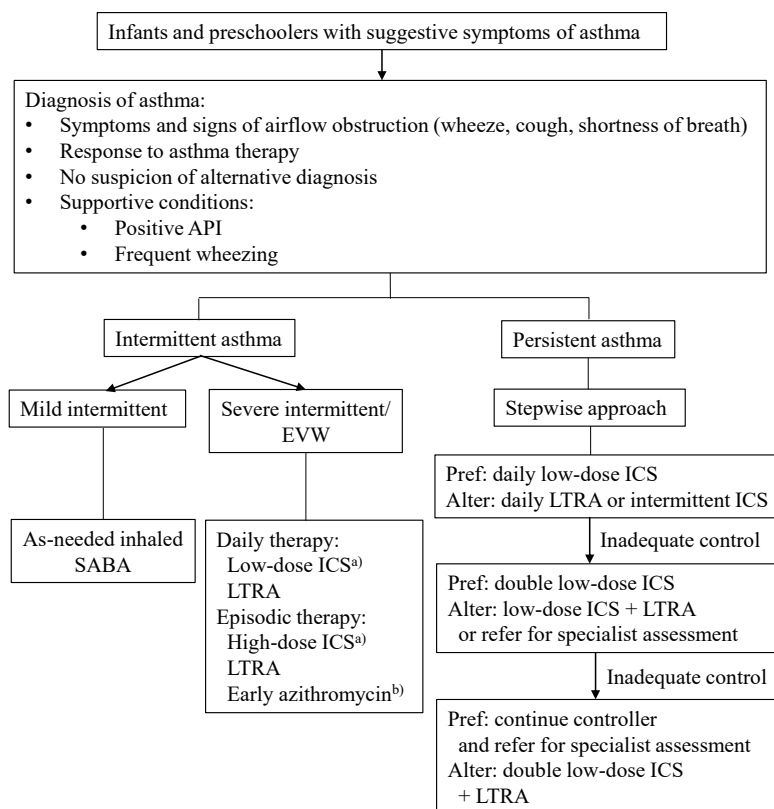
Infants and preschoolers with suggestive symptoms of asthma

Diagnosis of asthma:
- Symptoms and signs of airflow obstruction (wheeze, cough, shortness of breath)
- Response to asthma therapy
- No suspicion of alternative diagnosis
- Supportive conditions:
  - Positive API
  - Frequent wheezing

Intermittent asthma

Mild intermittent

As-needed inhaled SABA

Severe intermittent/ EVW

Daily therapy:
Low-dose ICS$^{a)}$
LTRA
Episodic therapy:
High-dose ICS$^{a)}$
LTRA
Early azithromycin$^{b)}$

Persistent asthma

Stepwise approach

Pref: daily low-dose ICS
Alter: daily LTRA or intermittent ICS

Inadequate control

Pref: double low-dose ICS
Alter: low-dose ICS + LTRA or refer for specialist assessment

Inadequate control

Pref: continue controller and refer for specialist assessment
Alter: double low-dose ICS + LTRA